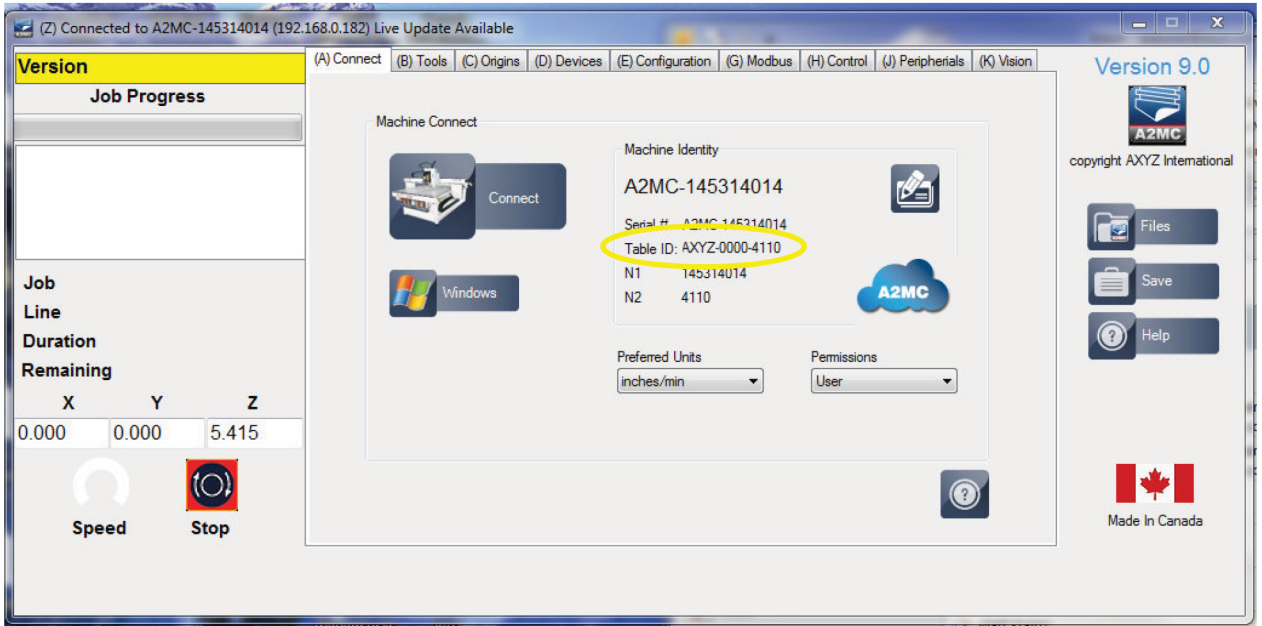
(Z) Connected to A2MC-145314014 (192.168.0.182) Live Update Available

Version

Job Progress

Job
Line
Duration
Remaining

| X | Y | Z |
|---|---|---|
| 0.000 | 0.000 | 5.415 |

Speed
Stop

(A) Connect | (B) Tools | (C) Origins | (D) Devices | (E) Configuration | (G) Modbus | (H) Control | (J) Peripherials | (K) Vision

Machine Connect

Connect

Windows

Machine Identity

A2MC-145314014

Serial # A2MC-145314014
Table ID: AXYZ-0000-4110
N1 145314014
N2 4110

A2MC

Preferred Units
inches/min

Permissions
User

Version 9.0

A2MC

copyright AXYZ International

Files
Save
Help

Made In Canada